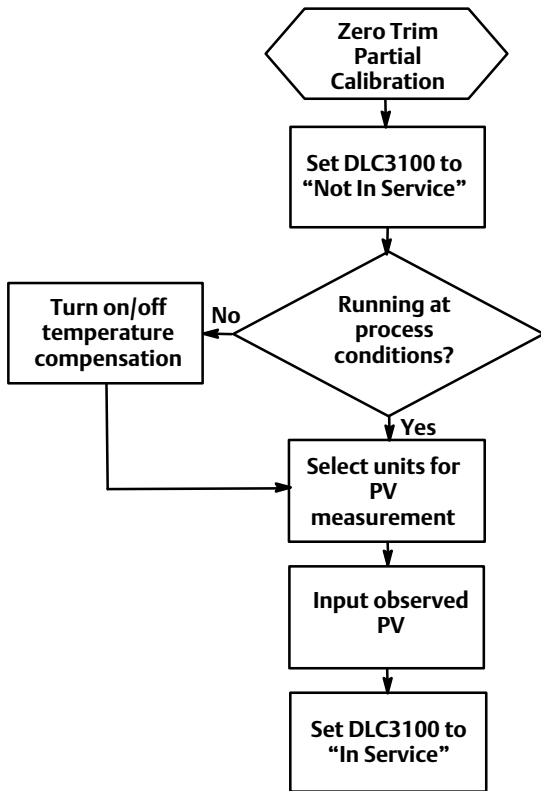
Zero Trim Partial Calibration

Set DLC3100 to "Not In Service"

Running at process conditions?

No

Turn on/off temperature compensation

Yes

Select units for PV measurement

Input observed PV

Set DLC3100 to "In Service"